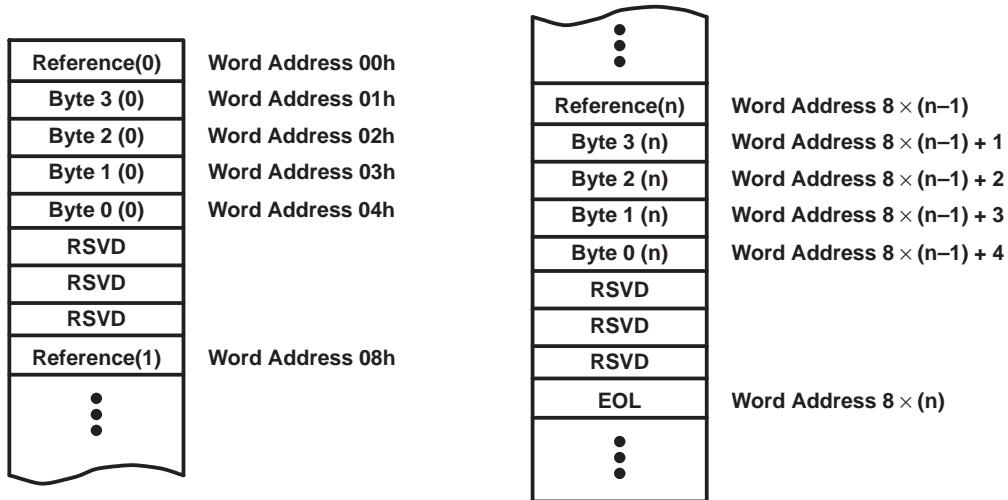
| Reference(0) | Word Address 00h |
|---|---|
| Byte 3 (0) | Word Address 01h |
| Byte 2 (0) | Word Address 02h |
| Byte 1 (0) | Word Address 03h |
| Byte 0 (0) | Word Address 04h |
| RSVD | |
| RSVD | |
| RSVD | |
| Reference(1) | Word Address 08h |

| Reference(n) | Word Address $8 \times (n–1)$ |
|---|---|
| Byte 3 (n) | Word Address $8 \times (n–1) + 1$ |
| Byte 2 (n) | Word Address $8 \times (n–1) + 2$ |
| Byte 1 (n) | Word Address $8 \times (n–1) + 3$ |
| Byte 0 (n) | Word Address $8 \times (n–1) + 4$ |
| RSVD | |
| RSVD | |
| RSVD | |
| EOL | Word Address $8 \times (n)$ |